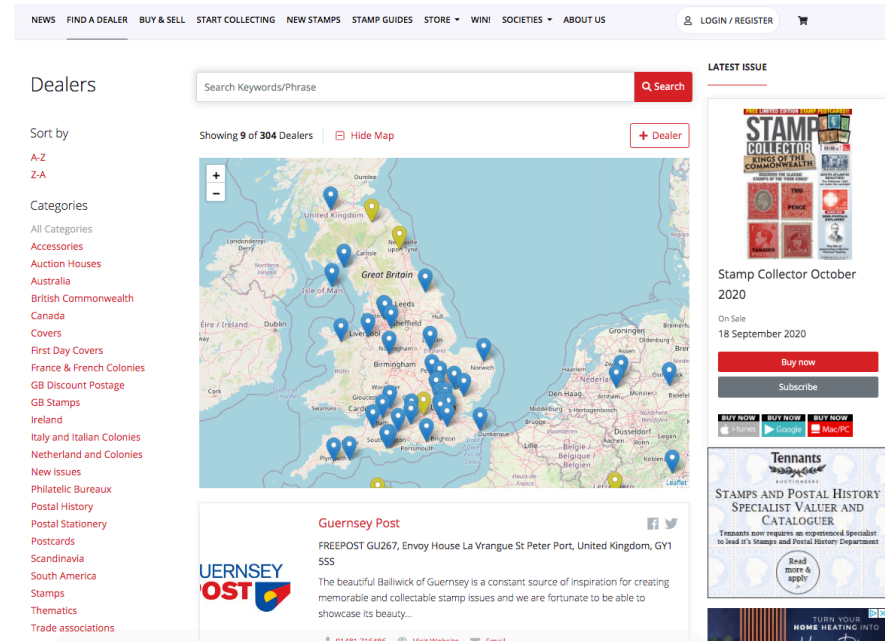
NEWS FIND A DEALER BUY & SELL START COLLECTING NEW STAMPS STAMP GUIDES STORE WIN! SOCIETIES ABOUT US LOGIN / REGISTER

Dealers

Search Keywords/Phrase
Search

Showing 9 of 304 Dealers
Hide Map
+ Dealer

Sort by
A-Z
Z-A

Categories
All Categories
Accessories
Auction Houses
Australia
British Commonwealth
Canada
Covers
First Day Covers
France & French Colonies
GB Discount Postage
GB Stamps
Ireland
Italy and Italian Colonies
Netherland and Colonies
New issues
Philatelic Bureaux
Postal History
Postal Stationery
Postcards
Scandinavia
South America
Stamps
Thematics
Trade associations

+
−
United Kingdom
Great Britain
Isle of Man
Carlisle
Newcastle upon Tyne
Leeds
Sheffield
Liverpool
Nottingham
Birmingham
Norwich
Gloucester
London
Brighton
Plymouth
Dunkerque
Londonderry
Northern Ireland
Éire / Ireland
Dublin
Groningen
Nederland
Den Haag
Middelburg
Brugge
Gent
Lille
België / Belgique
Düsseldorf
Köln
Leaflet

Guernsey Post
FREEPOST GU267, Envoy House La Vrangue St Peter Port, United Kingdom, GY1 5SS
The beautiful Bailiwick of Guernsey is a constant source of inspiration for creating memorable and collectable stamp issues and we are fortunate to be able to showcase its beauty...
GUERNSEY POST
01481 716486 Visit Website Email

LATEST ISSUE
STAMP COLLECTOR
KINGS OF THE COMMONWEALTH
Stamp Collector October 2020
On Sale
18 September 2020
Buy now
Subscribe
BUY NOW iTunes
BUY NOW Google
BUY NOW Mac/PC

Tennants
AUCTIONEERS
STAMPS AND POSTAL HISTORY SPECIALIST VALUER AND CATALOGUER
Tennants now require an experienced Specialist to lead it's Stamps and Postal History Department
Read more & apply

TURN YOUR HOME HEATING INTO